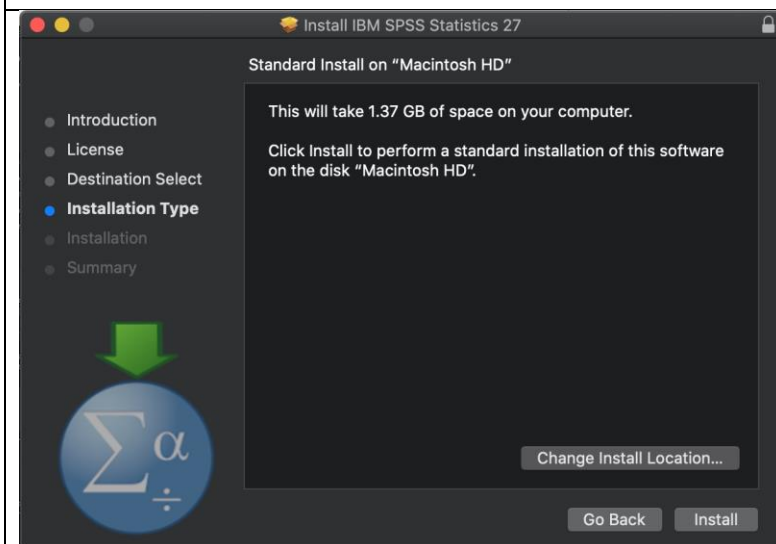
Install IBM SPSS Statistics 27

Standard Install on "Macintosh HD"

Introduction
License
Destination Select
Installation Type
Installation
Summary

This will take 1.37 GB of space on your computer.

Click Install to perform a standard installation of this software on the disk "Macintosh HD".

$\sum \alpha$
$\div$

Change Install Location...

Go Back
Install